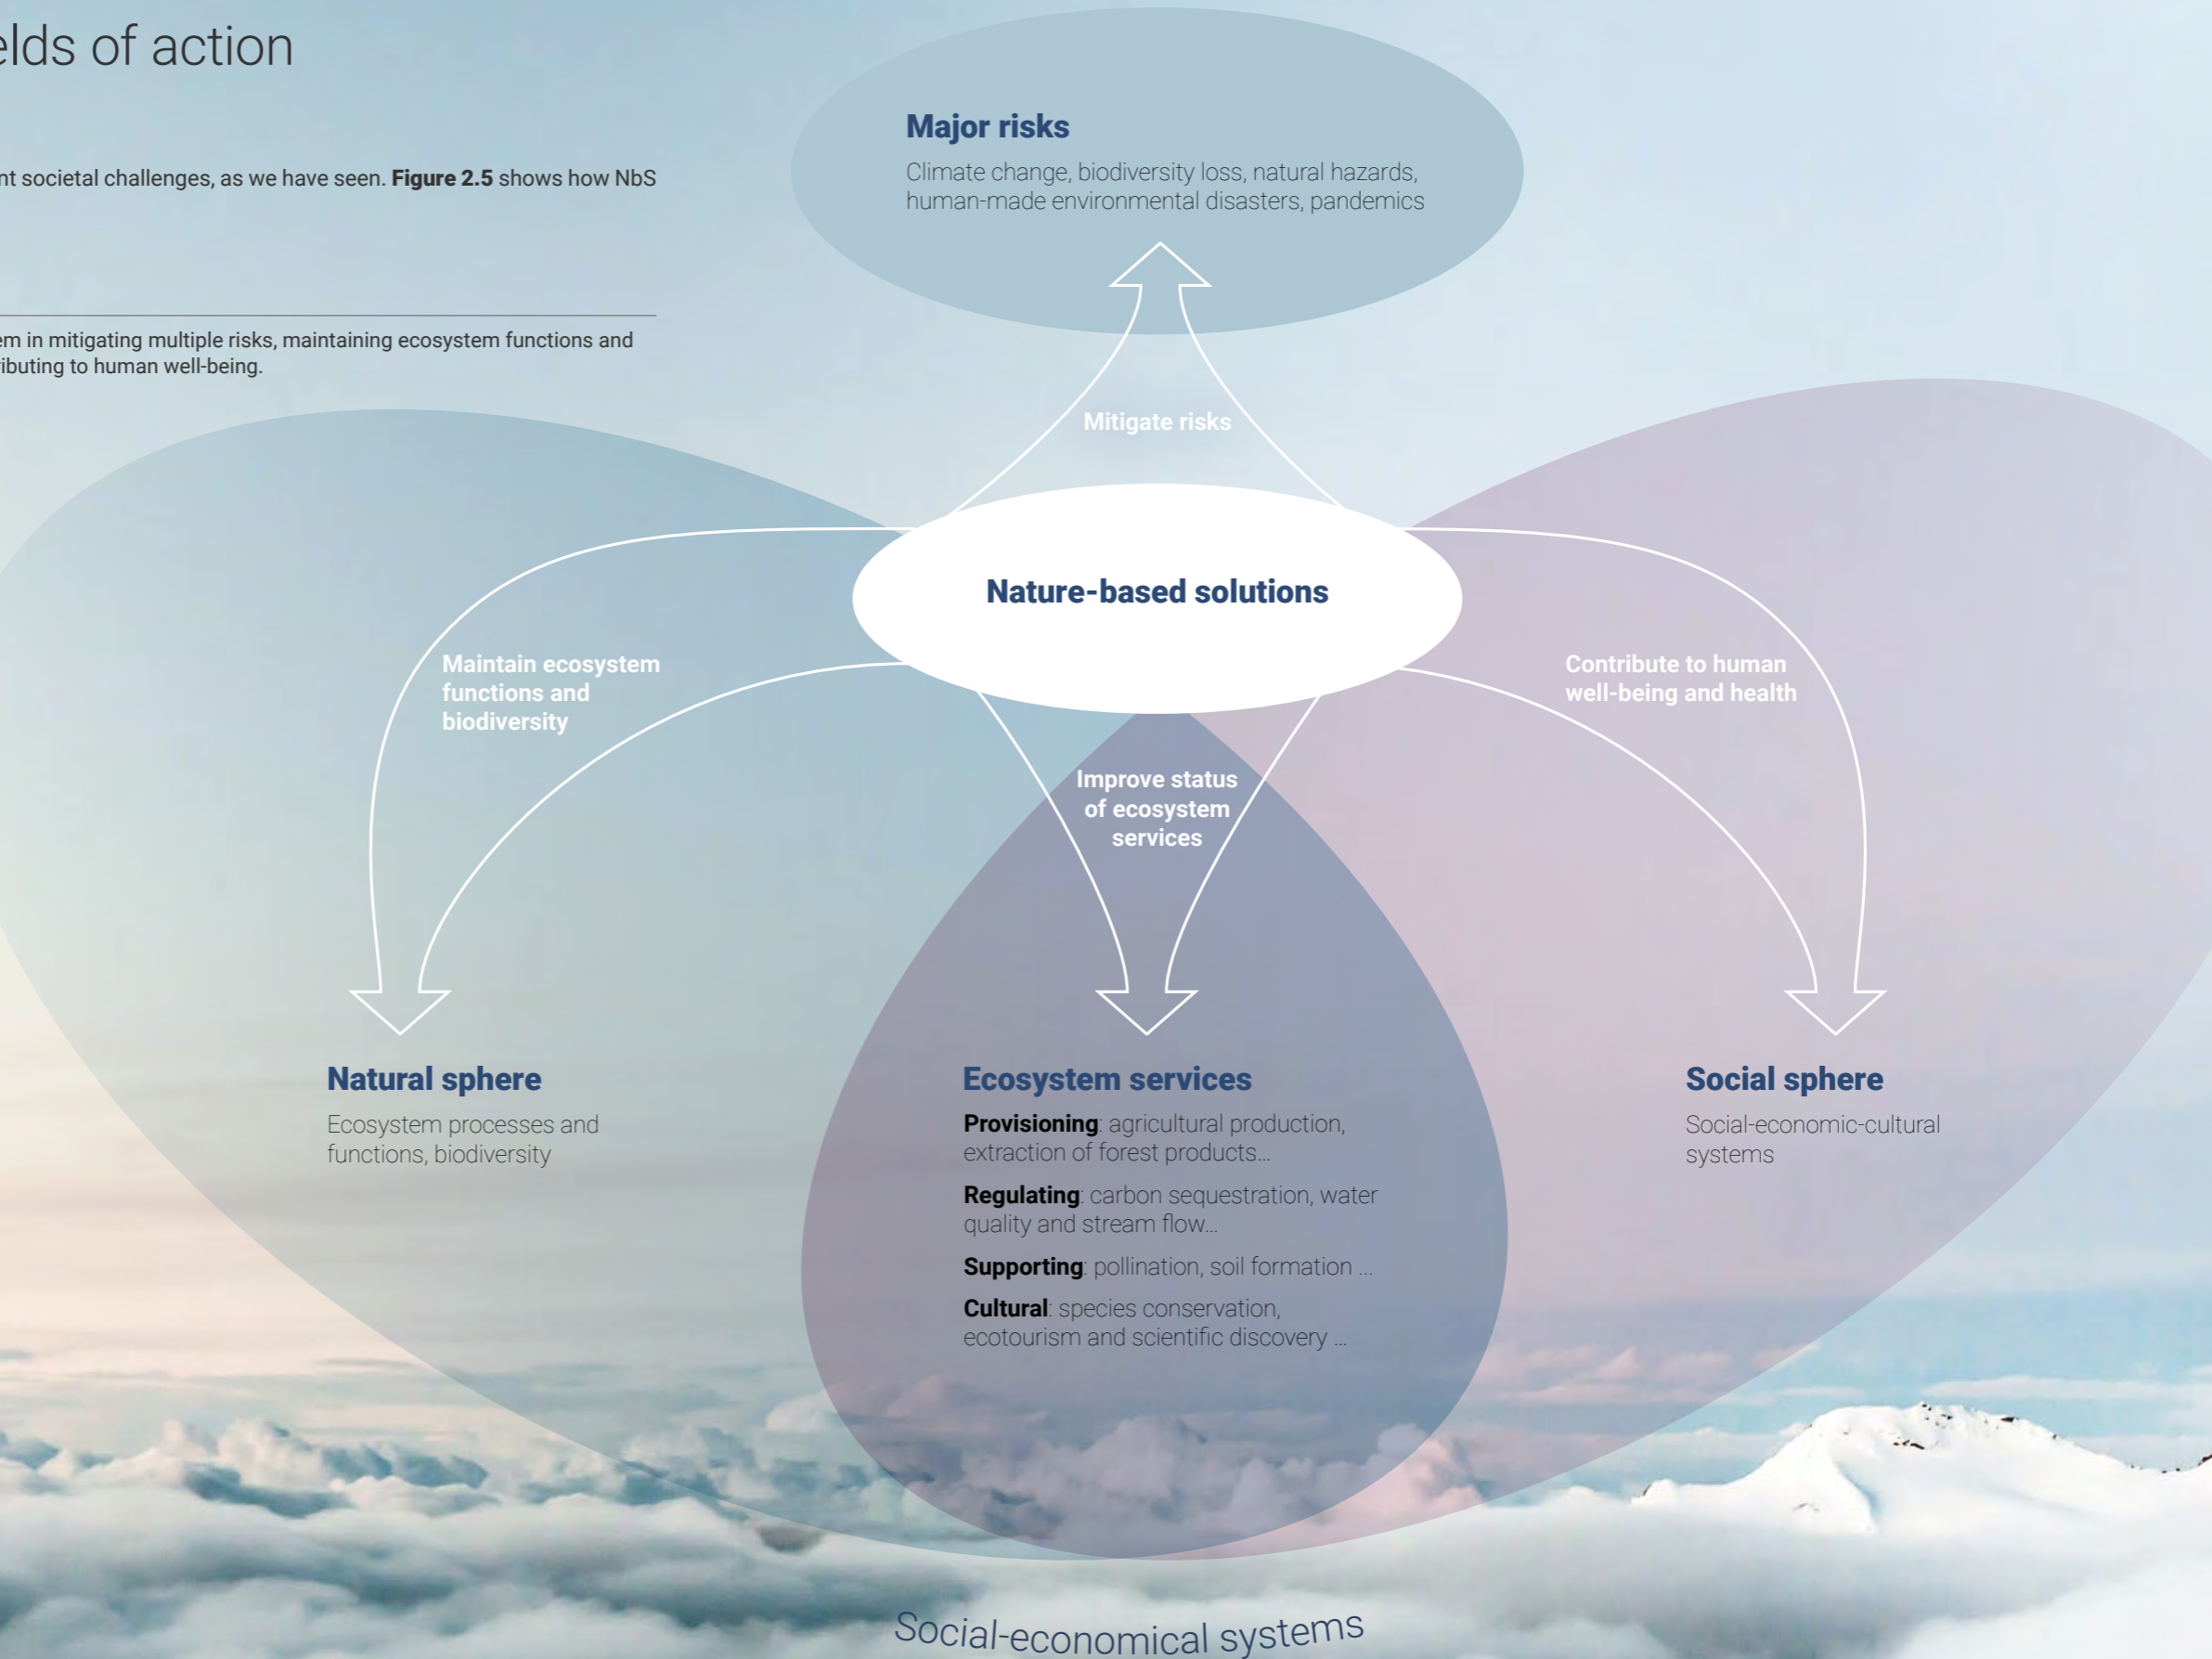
elds of action

nt societal challenges, as we have seen. **Figure 2.5** shows how NbS

em in mitigating multiple risks, maintaining ecosystem functions and ributing to human well-being.

**Major risks**
Climate change, biodiversity loss, natural hazards, human-made environmental disasters, pandemics

Mitigate risks

**Nature-based solutions**

Maintain ecosystem functions and biodiversity

Contribute to human well-being and health

Improve status of ecosystem services

**Natural sphere**
Ecosystem processes and functions, biodiversity

**Ecosystem services**
**Provisioning**: agricultural production, extraction of forest products...
**Regulating**: carbon sequestration, water quality and stream flow...
**Supporting**: pollination, soil formation ...
**Cultural**: species conservation, ecotourism and scientific discovery ...

**Social sphere**
Social-economic-cultural systems

Social-economical systems